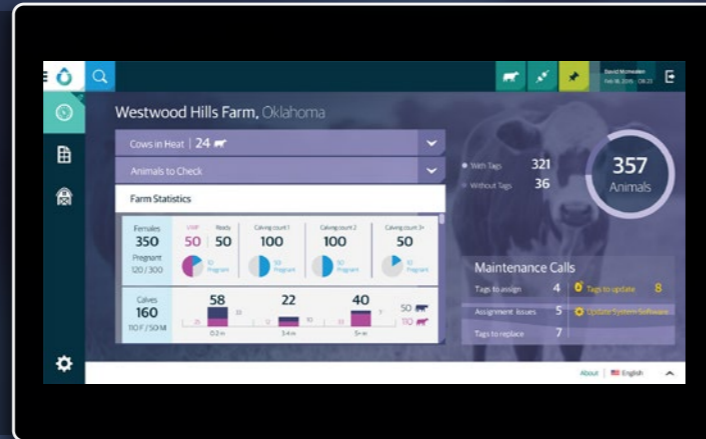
Westwood Hills Farm, Oklahoma

David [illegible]
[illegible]

Cows in Heat | 24

Animals to Check

Farm Statistics

Females
350
Pregnant
120 / 300

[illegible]
50

Ready
50

Calving count 1
100

Calving count 2
100

Calving count 3+
50

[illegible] Pregnant

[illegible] Pregnant

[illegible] Pregnant

Calves
160
110 F / 50 M

58

22

40

50

110

0-2 m

3-4 m

5+ m

With Tags 321
Without Tags 36

357
Animals

Maintenance Calls

Tags to assign 4

Tags to update 8

Assignment Issues 5

Update System Software

Tags to replace 7

About | English